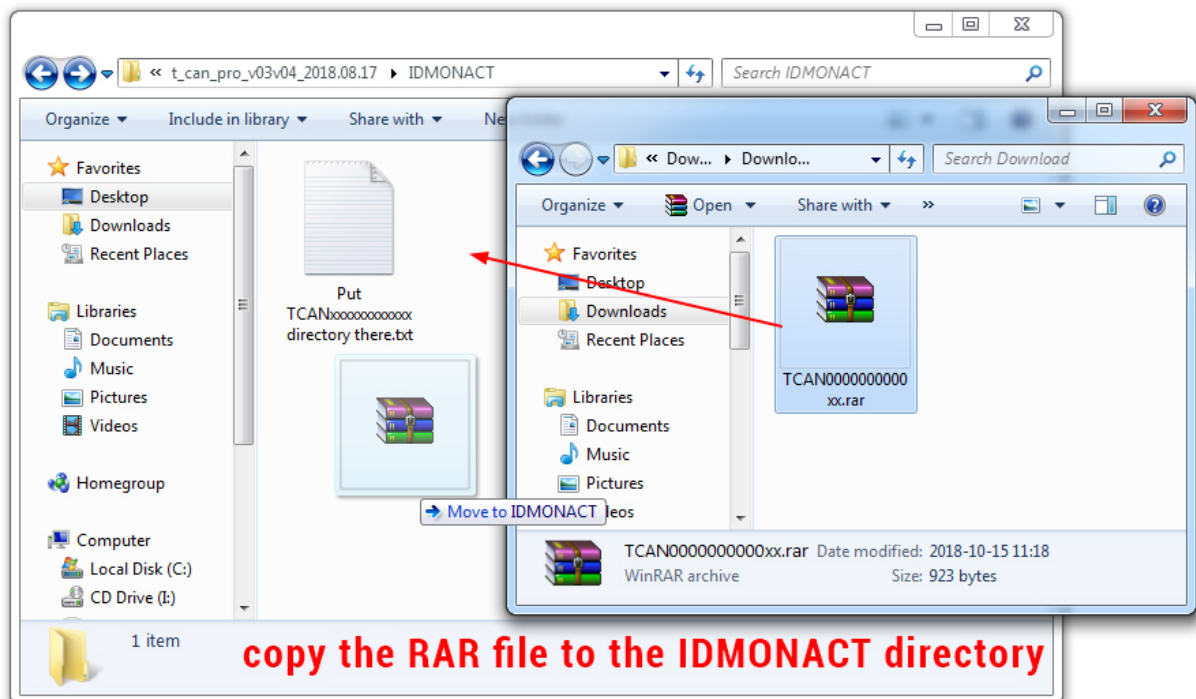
« t_can_pro_v03v04_2018.08.17 ▸ IDMONACT

Search IDMONACT

Organize ▾ Include in library ▾ Share with ▾ Ne

Favorites
Desktop
Downloads
Recent Places

Libraries
Documents
Music
Pictures
Videos

Homegroup

Computer
Local Disk (C:)
CD Drive (I:)

Put TCANxxxxxxxxxxxx directory there.txt

Move to IDMONACT

1 item

« Dow... ▸ Downlo...

Search Download

Organize ▾ Open ▾ Share with ▾ »

Favorites
Desktop
Downloads
Recent Places

Libraries
Documents
Music
Pictures
Videos

TCAN0000000000xx.rar

TCAN0000000000xx.rar Date modified: 2018-10-15 11:18
WinRAR archive Size: 923 bytes

copy the RAR file to the IDMONACT directory